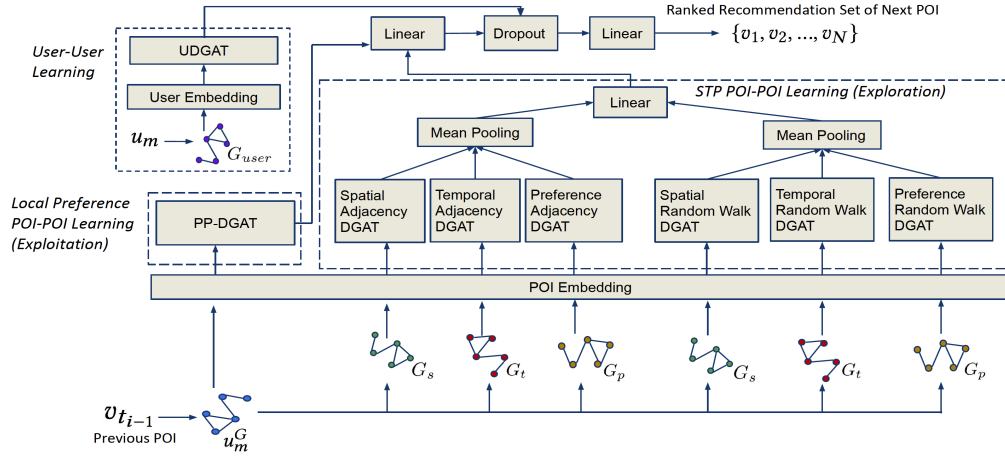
Ranked Recommendation Set of Next POI

Linear

Dropout

Linear

$\{v_1, v_2, \ldots, v_N\}$

User-User Learning

UDGAT

User Embedding

$u_m$

$G_{user}$

STP POI-POI Learning (Exploration)

Linear

Mean Pooling

Mean Pooling

Local Preference POI-POI Learning (Exploitation)

PP-DGAT

Spatial Adjacency DGAT

Temporal Adjacency DGAT

Preference Adjacency DGAT

Spatial Random Walk DGAT

Temporal Random Walk DGAT

Preference Random Walk DGAT

POI Embedding

$G_s$

$G_t$

$G_p$

$G_s$

$G_t$

$G_p$

$v_{t_{i-1}}$

Previous POI

$u_m^G$